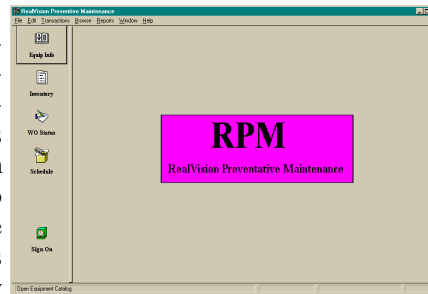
RealVision Preventive Maintenance

File Edit Transactions Browse Reports Window Help

Equip Info

Inventory

WO Status

Schedule

Sign On

RPM

RealVision Preventative Maintenance

Open Equipment Catalog